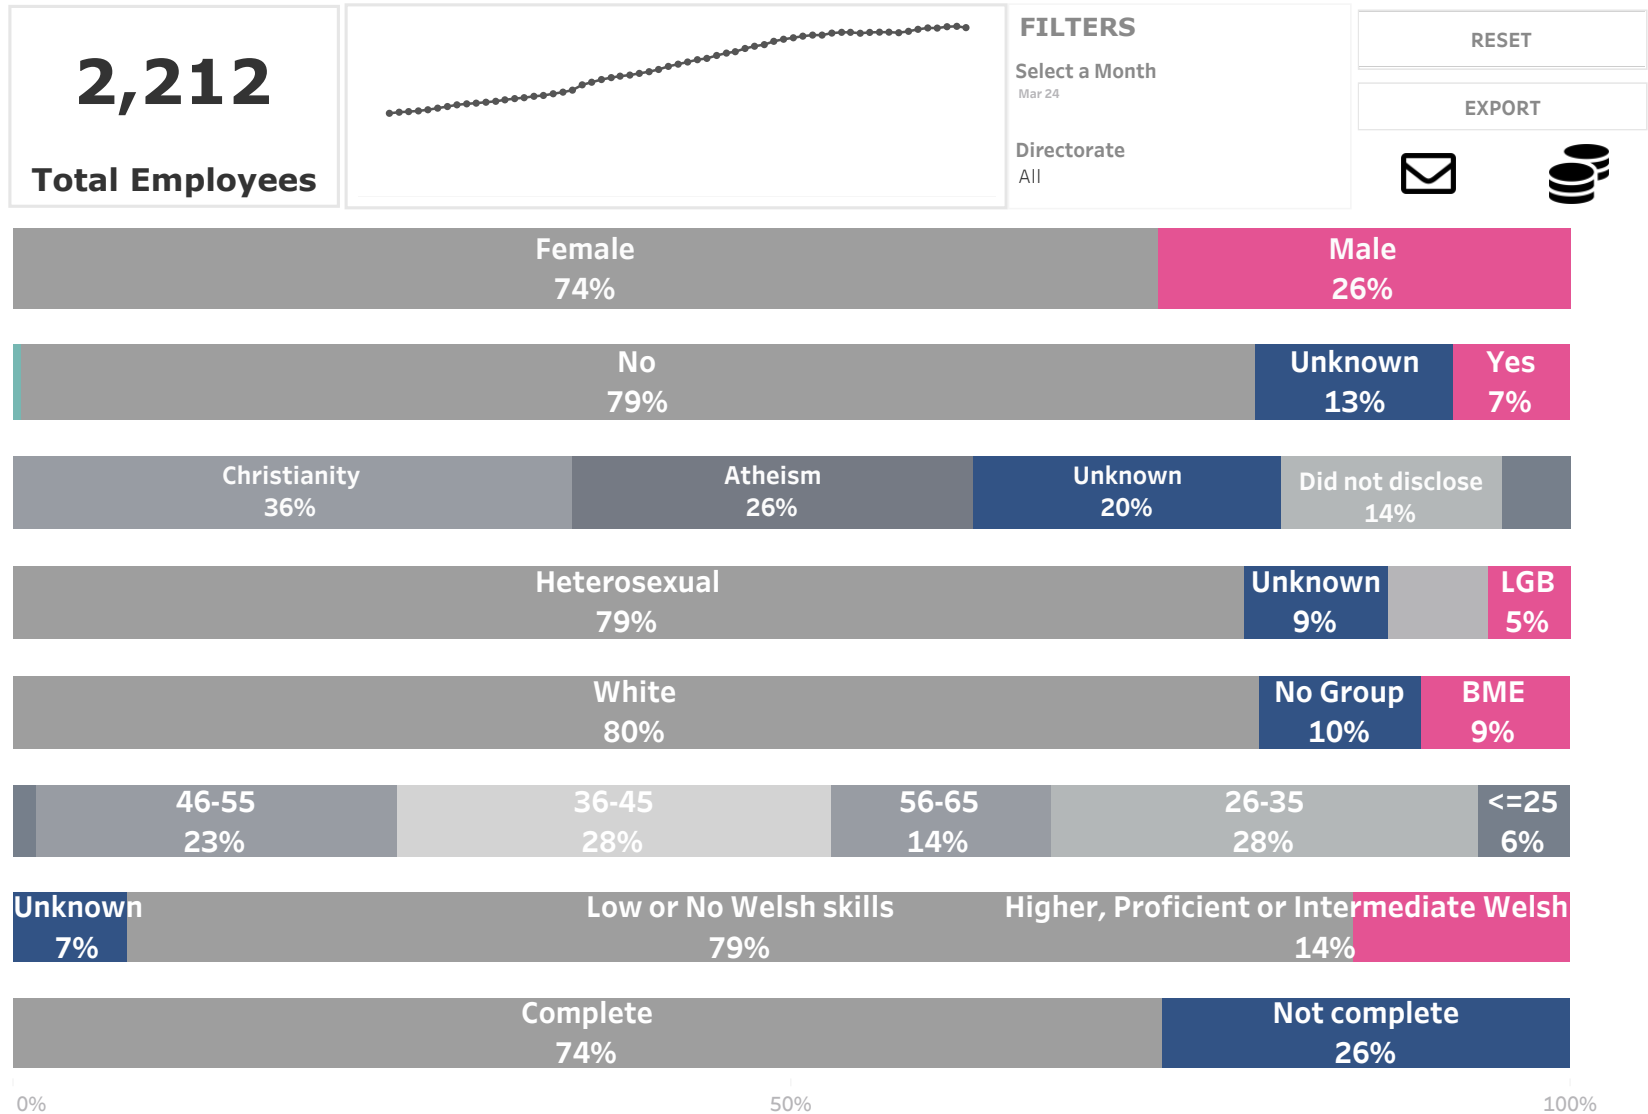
2,212

Total Employees

FILTERS

Select a Month
Mar 24

Directorate
All

RESET

EXPORT

Female
74%

Male
26%

No
79%

Unknown
13%

Yes
7%

Christianity
36%

Atheism
26%

Unknown
20%

Did not disclose
14%

Heterosexual
79%

Unknown
9%

LGB
5%

White
80%

No Group
10%

BME
9%

46-55
23%

36-45
28%

56-65
14%

26-35
28%

<=25
6%

Unknown
7%

Low or No Welsh skills
79%

Higher, Proficient or Intermediate Welsh
14%

Complete
74%

Not complete
26%

0%

50%

100%